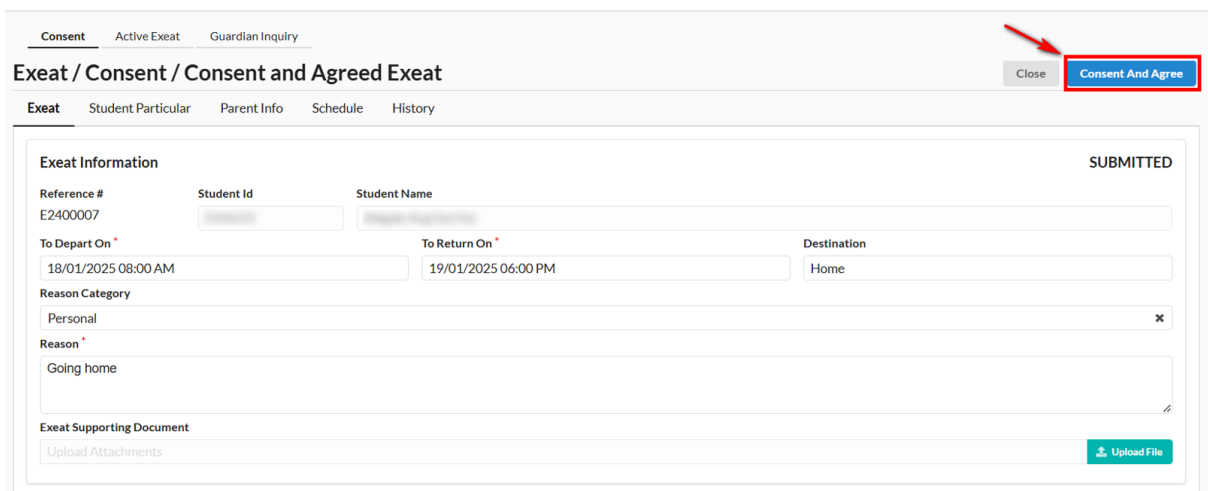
Consent Active Exeat Guardian Inquiry

Exeat / Consent / Consent and Agreed Exeat

Close Consent And Agree

Exeat Student Particular Parent Info Schedule History

Exeat Information

SUBMITTED

Reference #
E2400007

Student Id
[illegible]

Student Name
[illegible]

To Depart On *
18/01/2025 08:00 AM

To Return On *
19/01/2025 06:00 PM

Destination
Home

Reason Category
Personal

Reason *
Going home

Exeat Supporting Document
Upload Attachments

Upload File